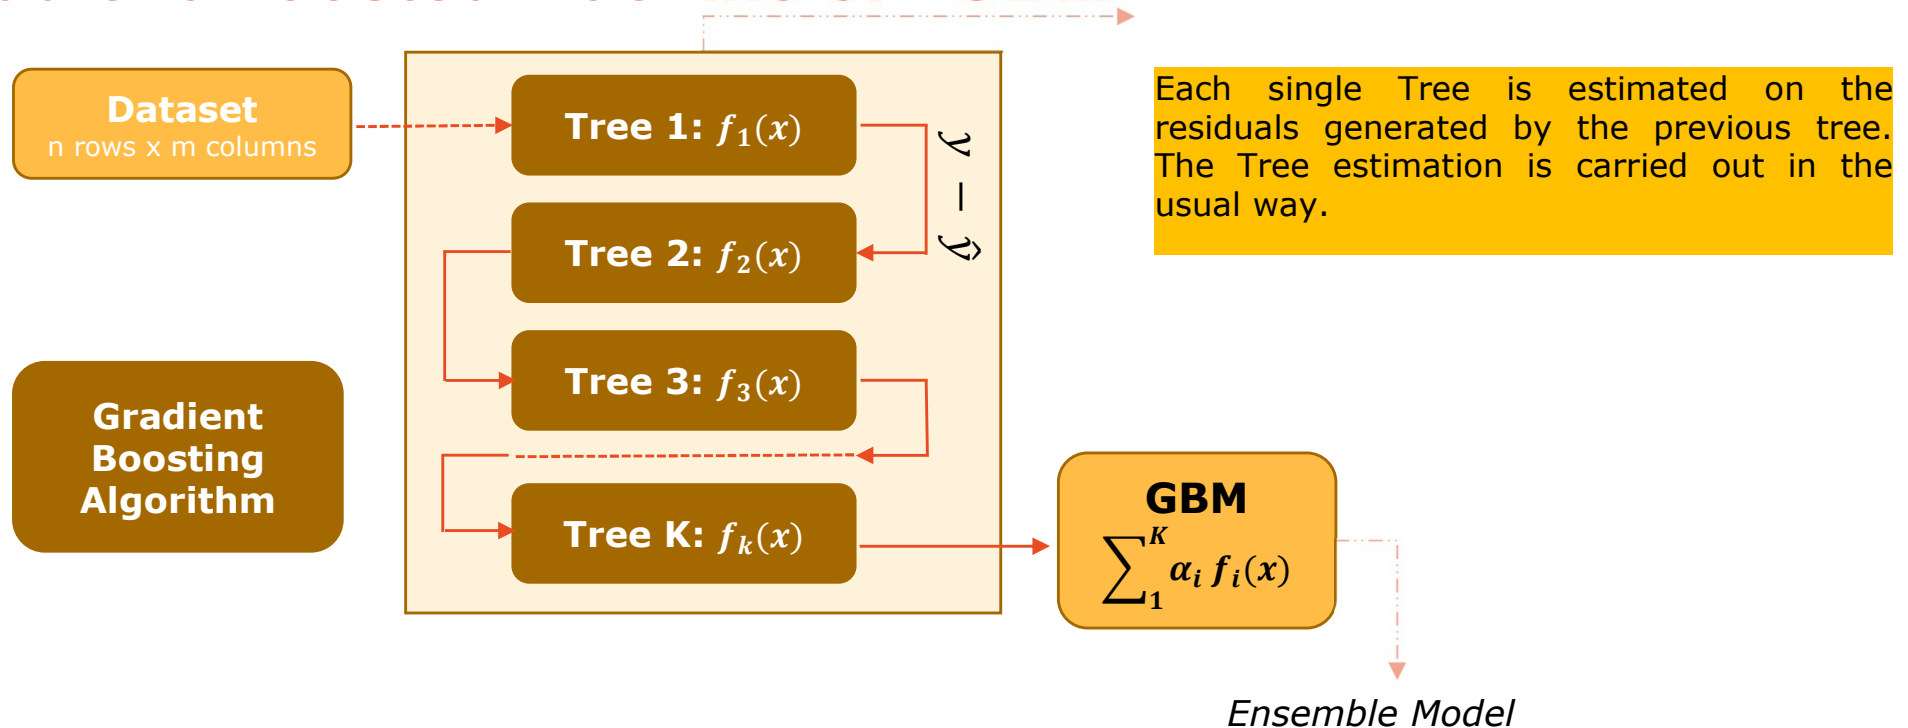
Dataset
n rows x m columns

Tree 1: $f_1(x)$

Tree 2: $f_2(x)$

Tree 3: $f_3(x)$

Tree K: $f_k(x)$

$y - \hat{y}$

Gradient Boosting Algorithm

Each single Tree is estimated on the residuals generated by the previous tree. The Tree estimation is carried out in the usual way.

GBM
$\sum_1^K \alpha_i f_i(x)$

Ensemble Model